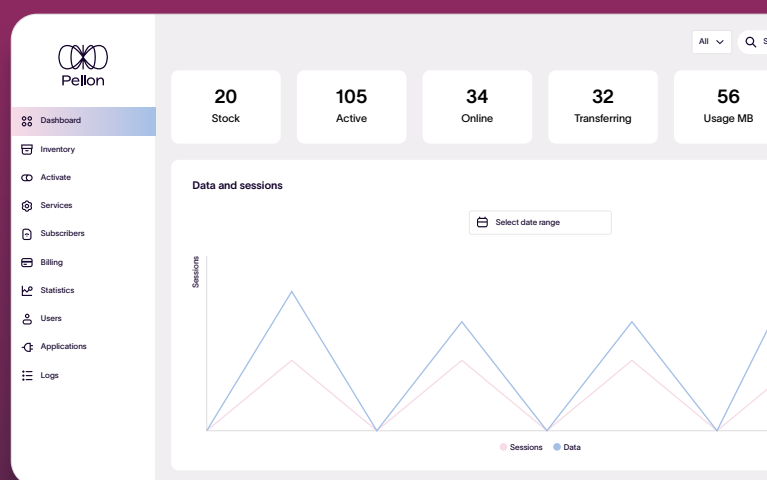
Pellon

Dashboard
Inventory
Activate
Services
Subscribers
Billing
Statistics
Users
Applications
Logs

All
S

20
Stock

105
Active

34
Online

32
Transferring

56
Usage MB

Data and sessions

Select date range

Sessions

Sessions
Data